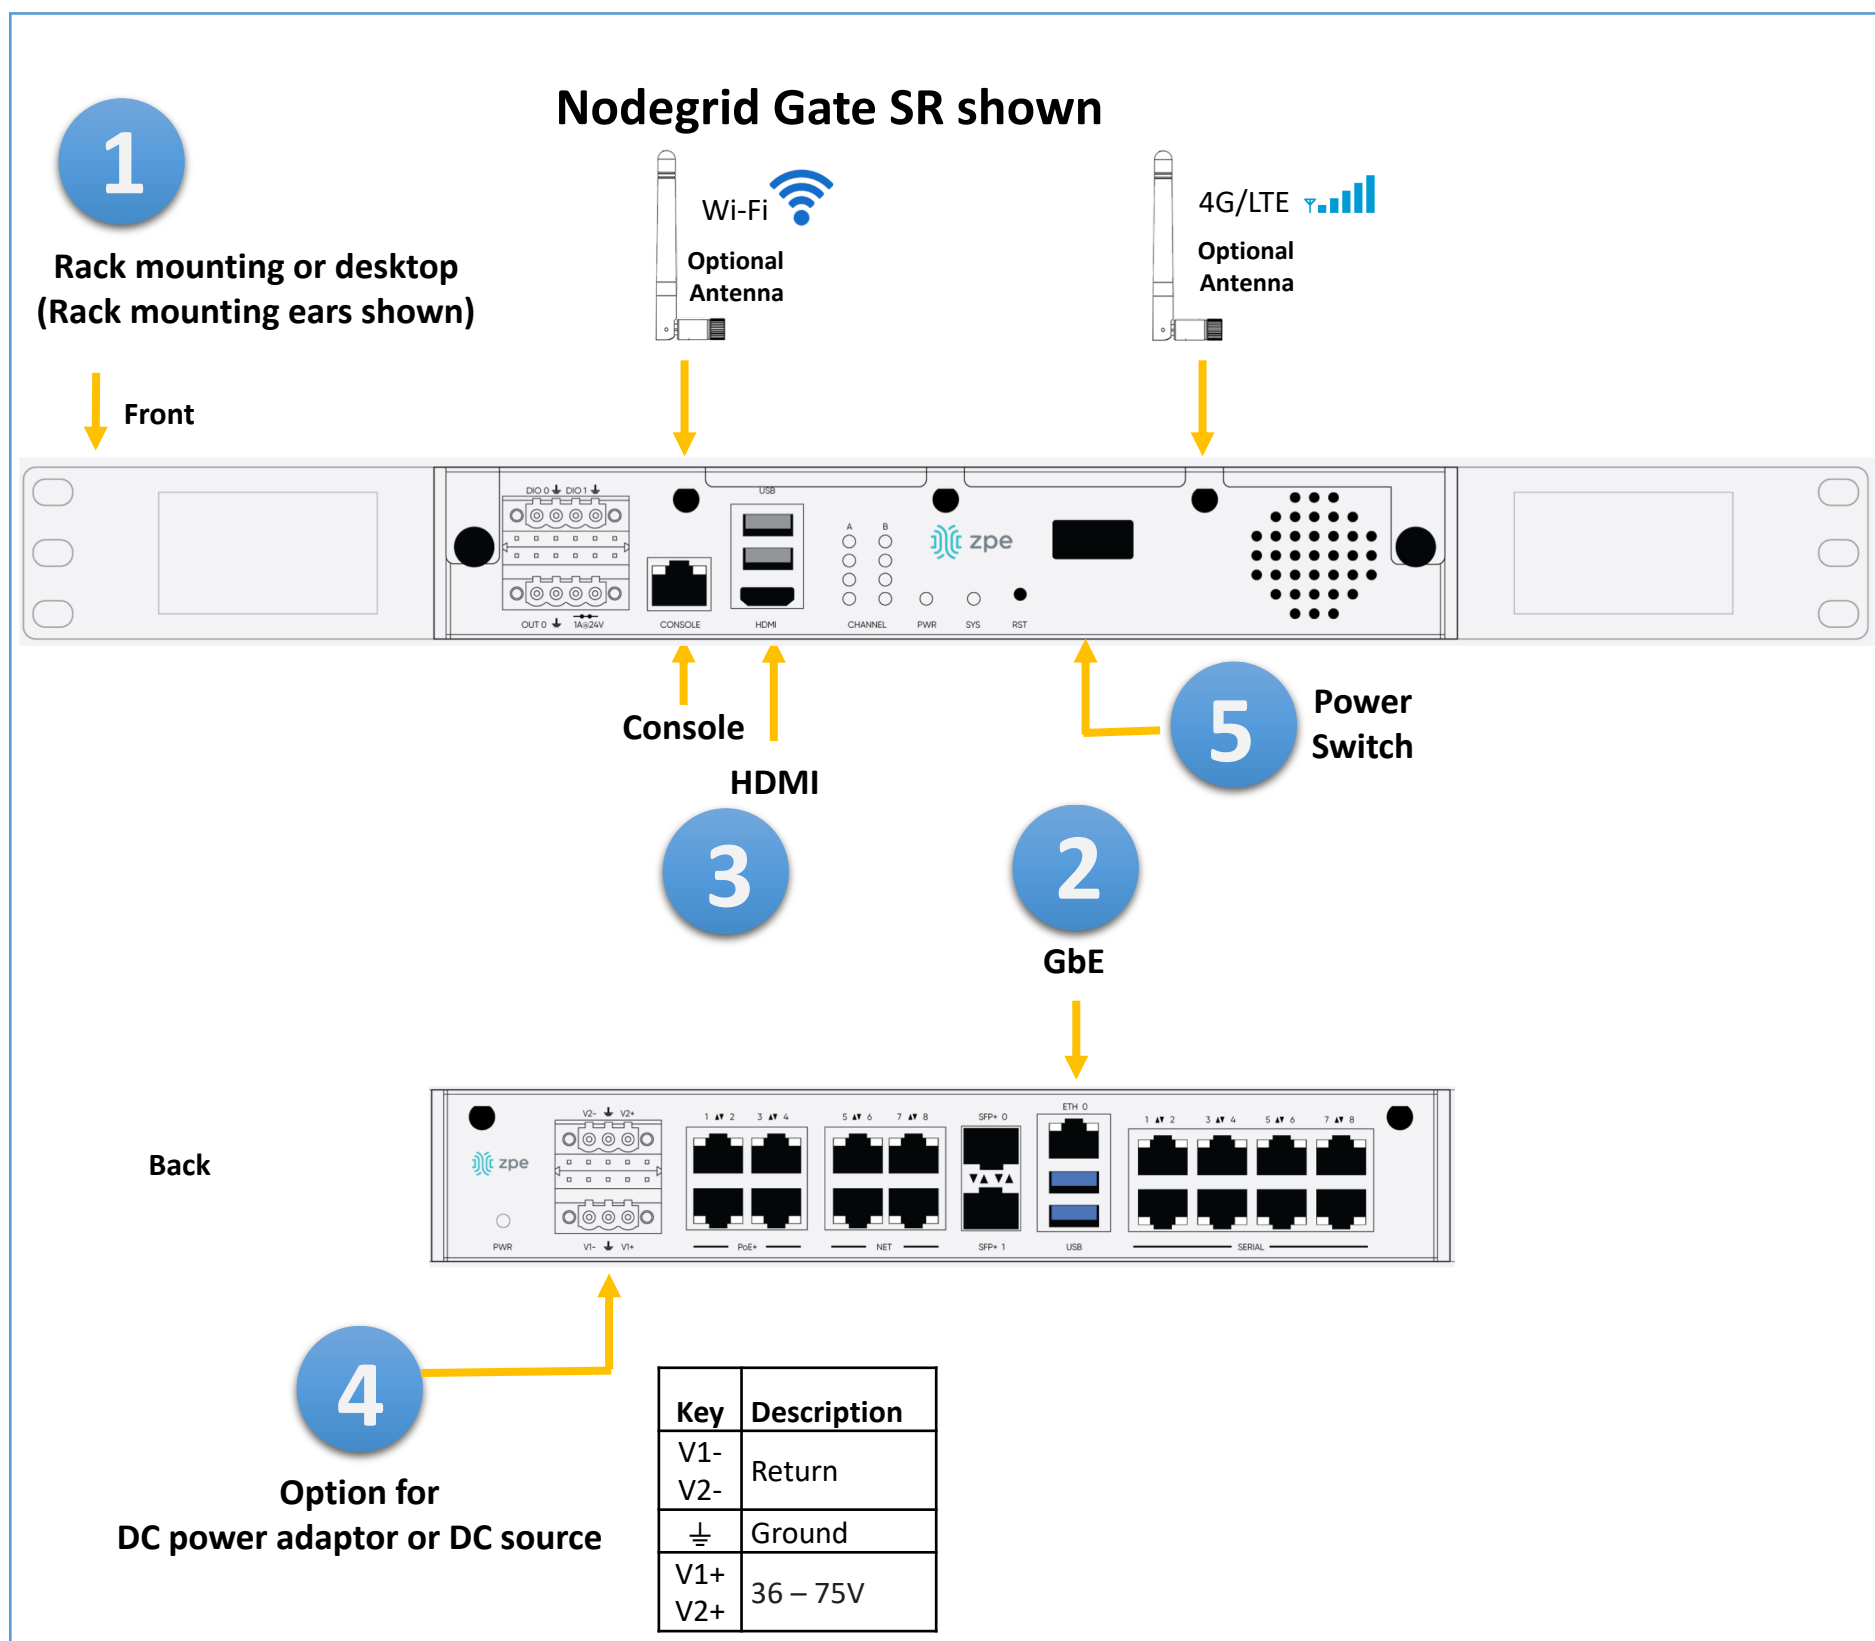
Nodegrid Gate SR shown

1

Rack mounting or desktop (Rack mounting ears shown)

Front

Wi-Fi

Optional Antenna

4G/LTE

Optional Antenna

DIO 0 DIO 1

OUT 0 1A@24V

CONSOLE

USB

HDMI

A B

CHANNEL

PWR

SYS

RST

zpe

Console

HDMI

3

5

Power Switch

2

GbE

Back

zpe

PWR

V2- V2+

V1- V1+

1 2 3 4

PoE+

5 6 7 8

NET

SFP+ 0

SFP+ 1

ETH 0

USB

1 2 3 4 5 6 7 8

SERIAL

4

Option for DC power adaptor or DC source

| Key | Description |
|---|---|
| V1- V2- | Return |
| ⏚ | Ground |
| V1+ V2+ | 36 – 75V |